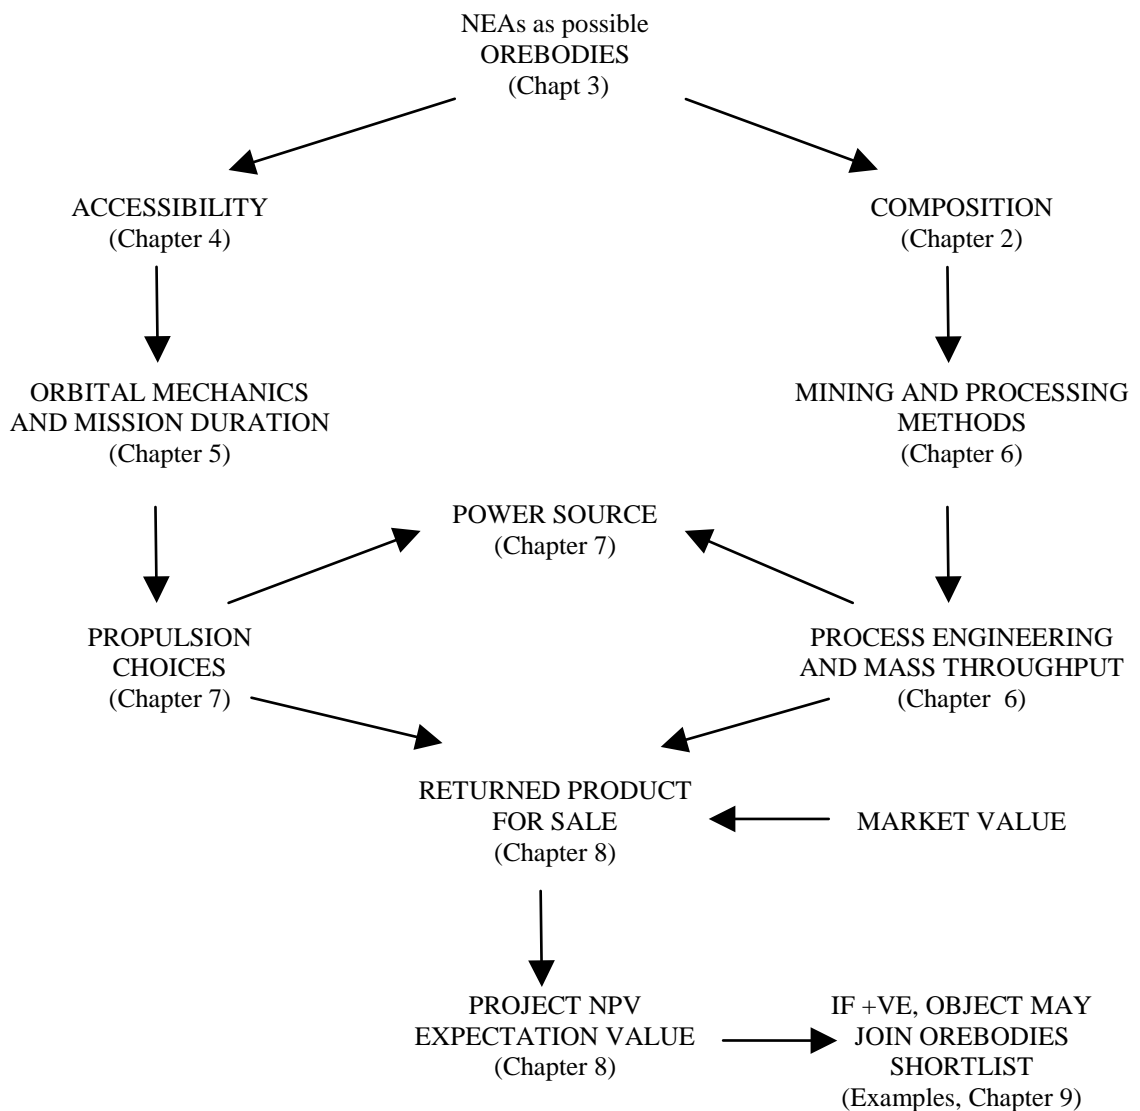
NEAs as possible OREBODIES
(Chapt 3)

ACCESSIBILITY
(Chapter 4)

COMPOSITION
(Chapter 2)

ORBITAL MECHANICS AND MISSION DURATION
(Chapter 5)

MINING AND PROCESSING METHODS
(Chapter 6)

POWER SOURCE
(Chapter 7)

PROPULSION CHOICES
(Chapter 7)

PROCESS ENGINEERING AND MASS THROUGHPUT
(Chapter 6)

RETURNED PRODUCT FOR SALE
(Chapter 8)

MARKET VALUE

PROJECT NPV EXPECTATION VALUE
(Chapter 8)

IF +VE, OBJECT MAY JOIN OREBODIES SHORTLIST
(Examples, Chapter 9)